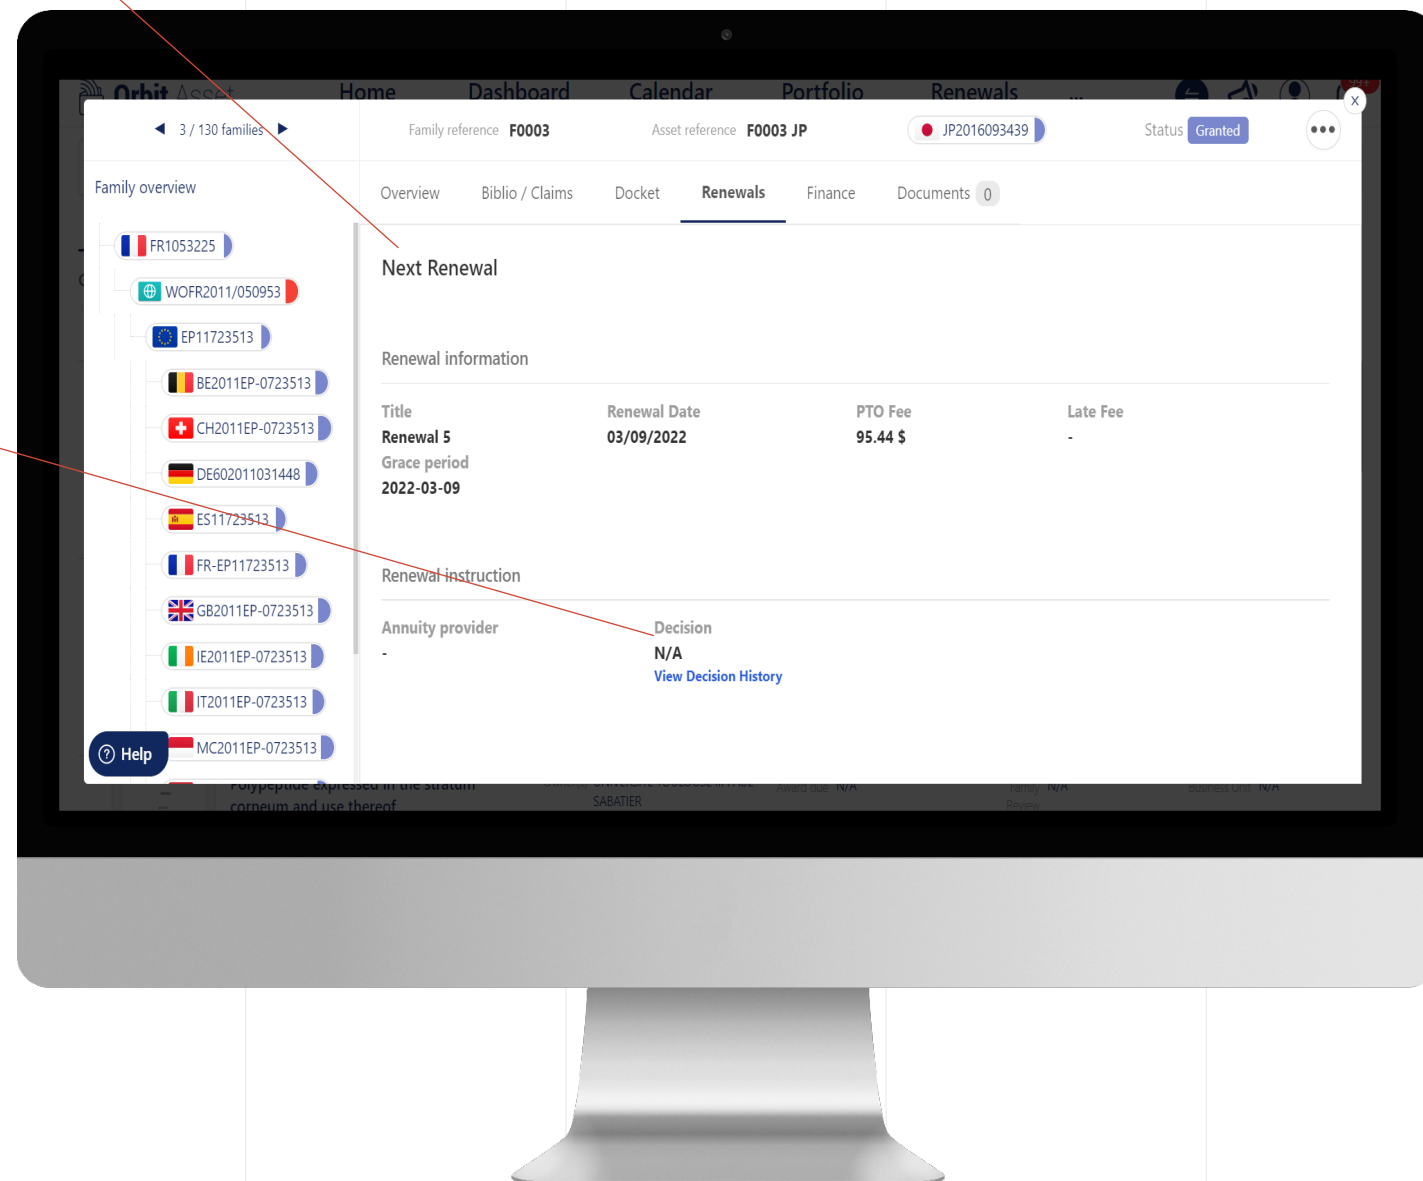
Orbit Asset Home Dashboard Calendar Portfolio Renewals ...

3 / 130 families

Family reference F0003

Asset reference F0003 JP

JP2016093439

Status Granted

•••

X

Family overview

FR1053225

WOFR2011/050953

EP11723513

BE2011EP-0723513

CH2011EP-0723513

DE602011031448

ES11723513

FR-EP11723513

GB2011EP-0723513

IE2011EP-0723513

IT2011EP-0723513

MC2011EP-0723513

Help

Overview Biblio / Claims Docket Renewals Finance Documents 0

Next Renewal

Renewal information

| Title | Renewal Date | PTO Fee | Late Fee |
|---|---|---|---|
| Renewal 5 | 03/09/2022 | 95.44 $ | - |
| Grace period | | | |
| 2022-03-09 | | | |

Renewal instruction

| Annuity provider | Decision |
|---|---|
| - | N/A |
| | View Decision History |

Polypeptide expressed in the stratum corneum and use thereof

SABATIER

Award due N/A

Family N/A Review

Business Unit N/A